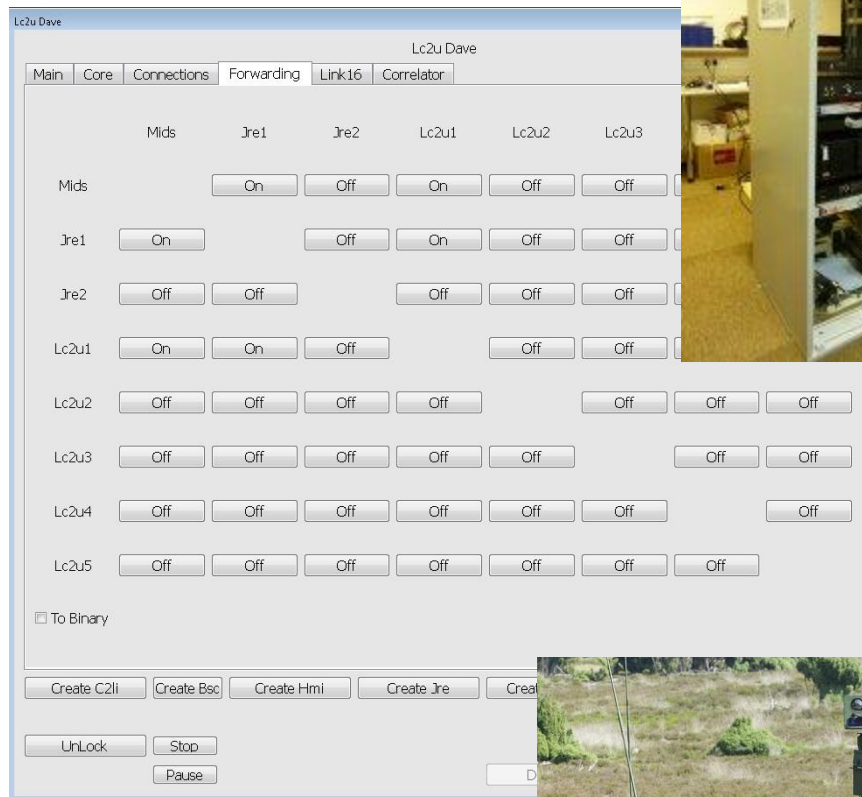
Lc2u Dave

Lc2u Dave

Main | Core | Connections | Forwarding | Link16 | Correlator

| | Mids | Jre1 | Jre2 | Lc2u1 | Lc2u2 | Lc2u3 | | |
|---|---|---|---|---|---|---|---|---|
| Mids | | On | Off | On | Off | Off | | |
| Jre1 | On | | Off | On | Off | Off | | |
| Jre2 | Off | Off | | Off | Off | Off | | |
| Lc2u1 | On | On | Off | | Off | Off | | |
| Lc2u2 | Off | Off | Off | Off | | Off | Off | Off |
| Lc2u3 | Off | Off | Off | Off | Off | | Off | Off |
| Lc2u4 | Off | Off | Off | Off | Off | Off | | Off |
| Lc2u5 | Off | Off | Off | Off | Off | Off | Off | |

To Binary

Create C2li | Create Bsc | Create Hmi | Create Jre | Creat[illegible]

UnLock | Stop

Pause

D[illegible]